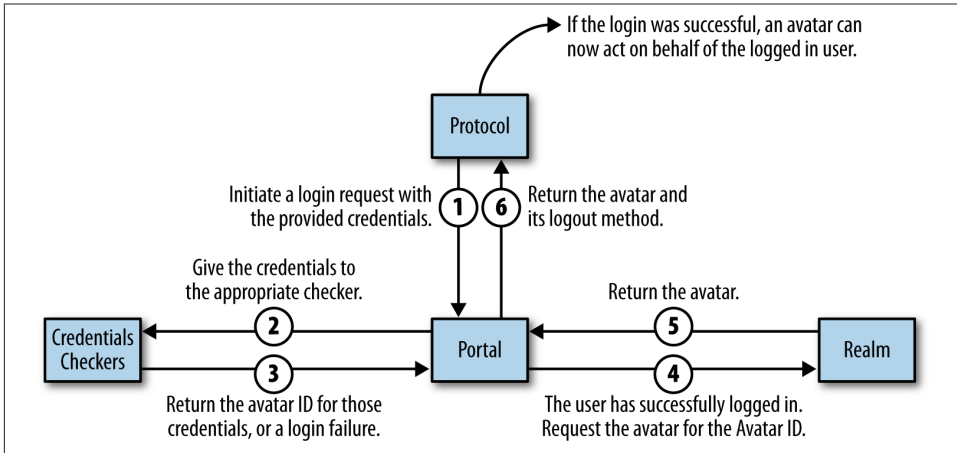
If the login was successful, an avatar can now act on behalf of the logged in user.

Protocol

Initiate a login request with the provided credentials.

1

6

Return the avatar and its logout method.

Give the credentials to the appropriate checker.

Return the avatar.

Credentials Checkers

2

3

Portal

5

4

Realm

Return the avatar ID for those credentials, or a login failure.

The user has successfully logged in. Request the avatar for the Avatar ID.